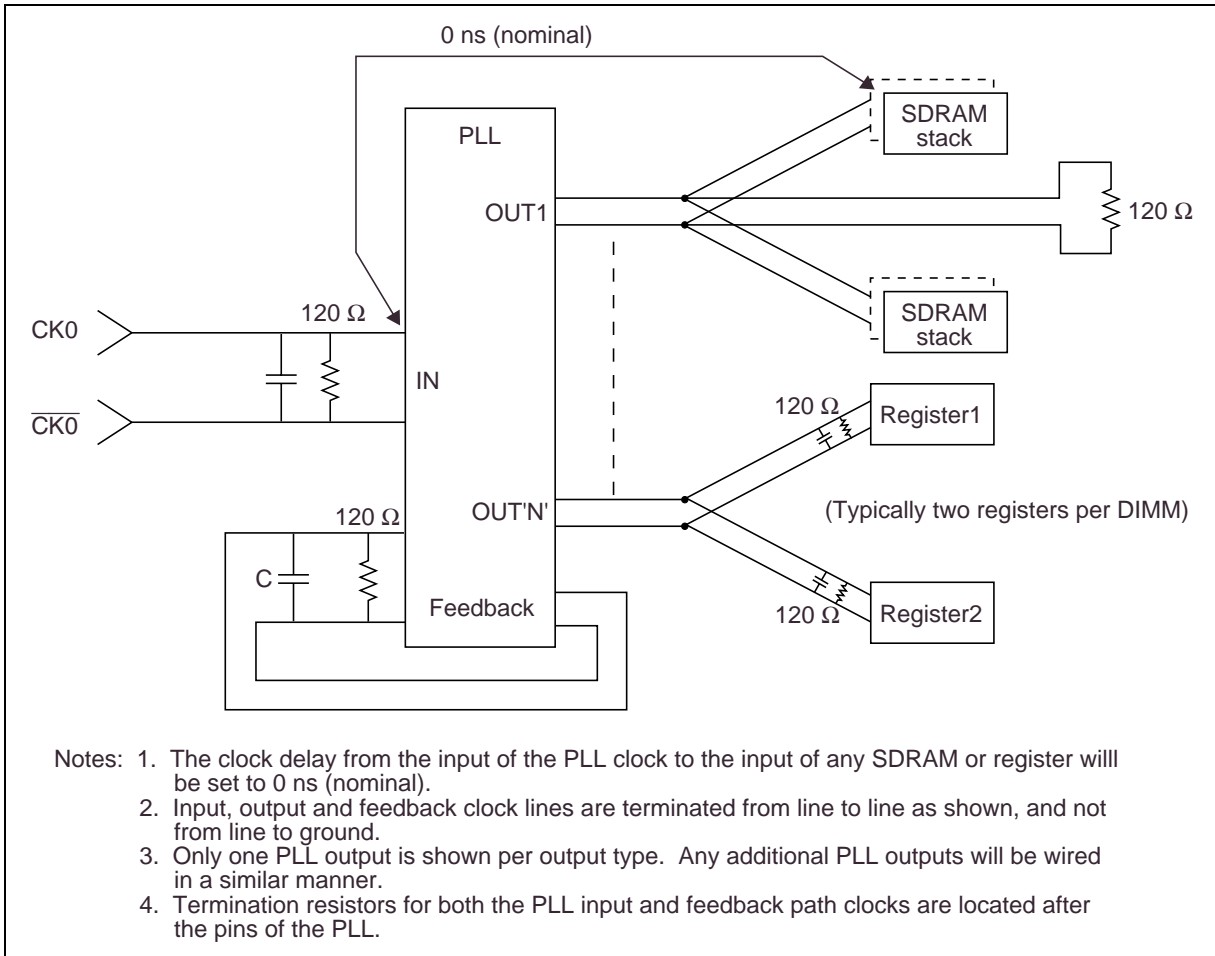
0 ns (nominal)

PLL

SDRAM stack

OUT1

$120\ \Omega$

SDRAM stack

$120\ \Omega$

CK0

IN

$\overline{CK0}$

$120\ \Omega$

Register1

OUT'N'

(Typically two registers per DIMM)

$120\ \Omega$

C

Feedback

$120\ \Omega$

Register2

Notes: 1. The clock delay from the input of the PLL clock to the input of any SDRAM or register willl be set to 0 ns (nominal).
2. Input, output and feedback clock lines are terminated from line to line as shown, and not from line to ground.
3. Only one PLL output is shown per output type. Any additional PLL outputs will be wired in a similar manner.
4. Termination resistors for both the PLL input and feedback path clocks are located after the pins of the PLL.